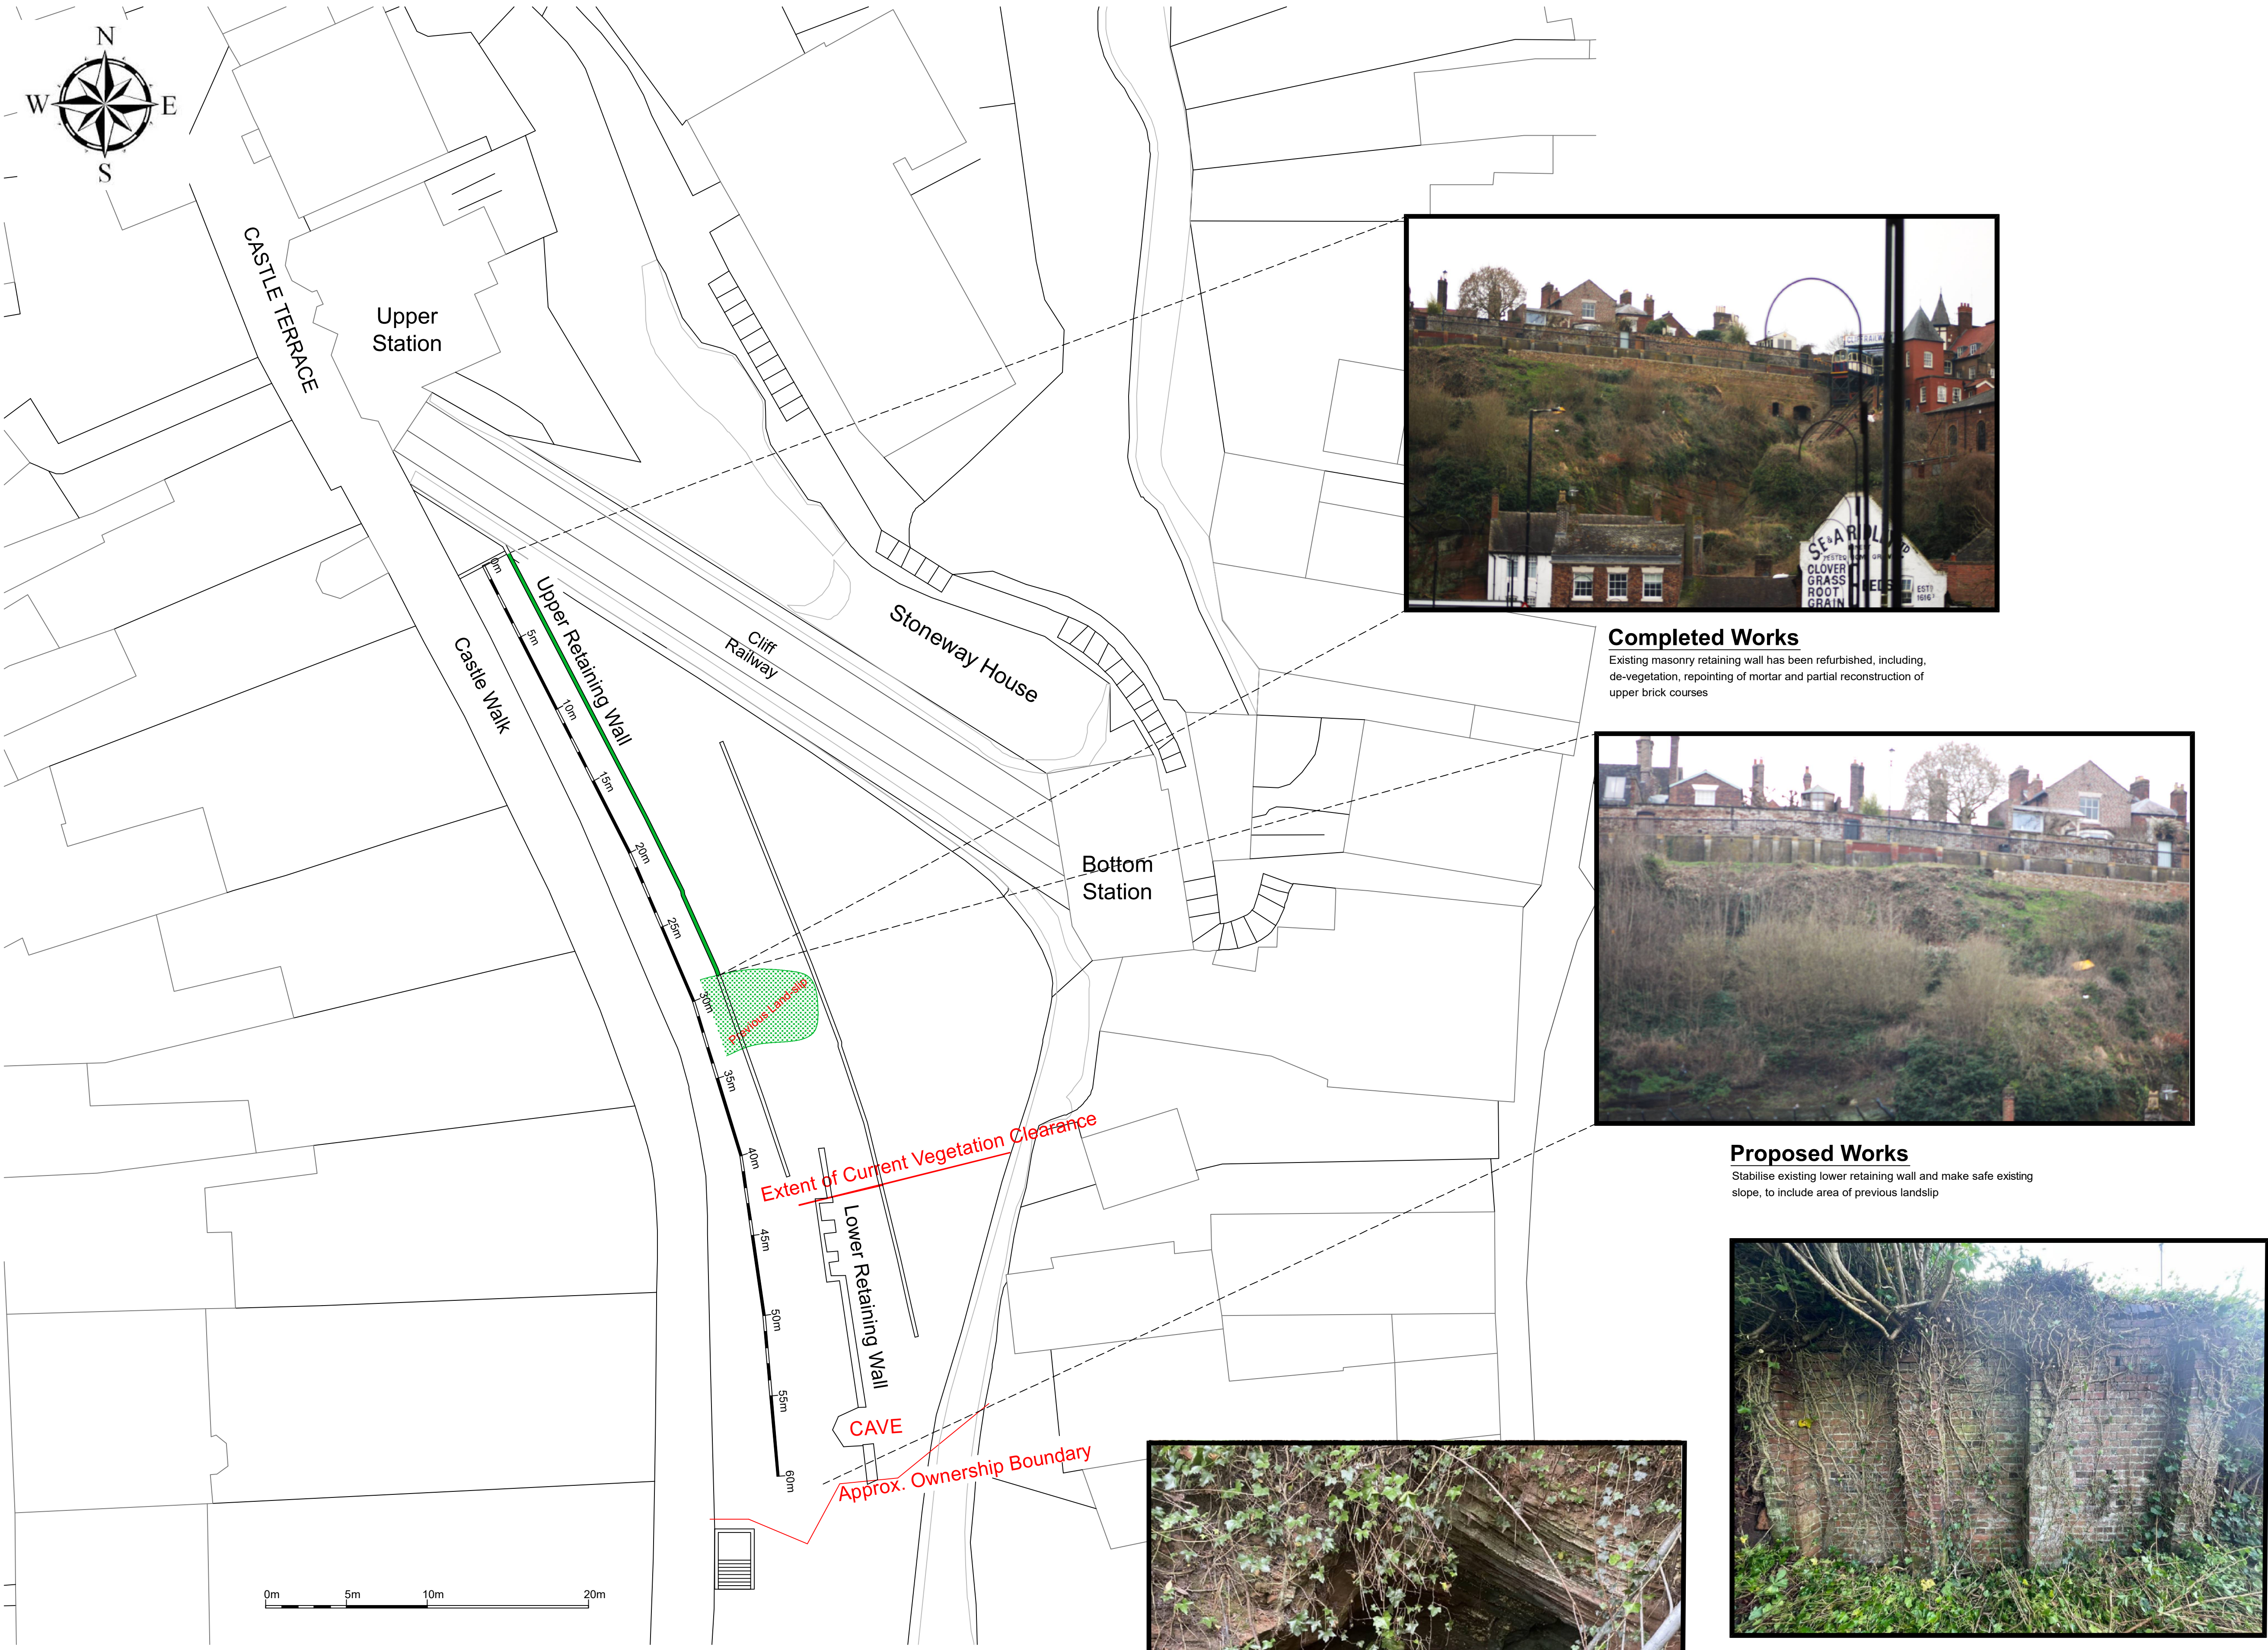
N
W
E
S

CASTLE TERRACE

Upper Station

Castle Walk

Upper Retaining Wall

0m
5m
10m
15m
20m
25m
30m
35m
40m
45m
50m
55m
60m

Cliff Railway

Stoneway House

Bottom Station

Previous Land-slip

Extent of Current Vegetation Clearance

Lower Retaining Wall

CAVE

Approx. Ownership Boundary

0m 5m 10m 20m

SE&A RIDLEY
CLOVER
GRASS
ROOT
GRAIN
SEEDS
ESTD 1616

Completed Works
Existing masonry retaining wall has been refurbished, including, de-vegetation, repointing of mortar and partial reconstruction of upper brick courses

Proposed Works
Stabilise existing lower retaining wall and make safe existing slope, to include area of previous landslip